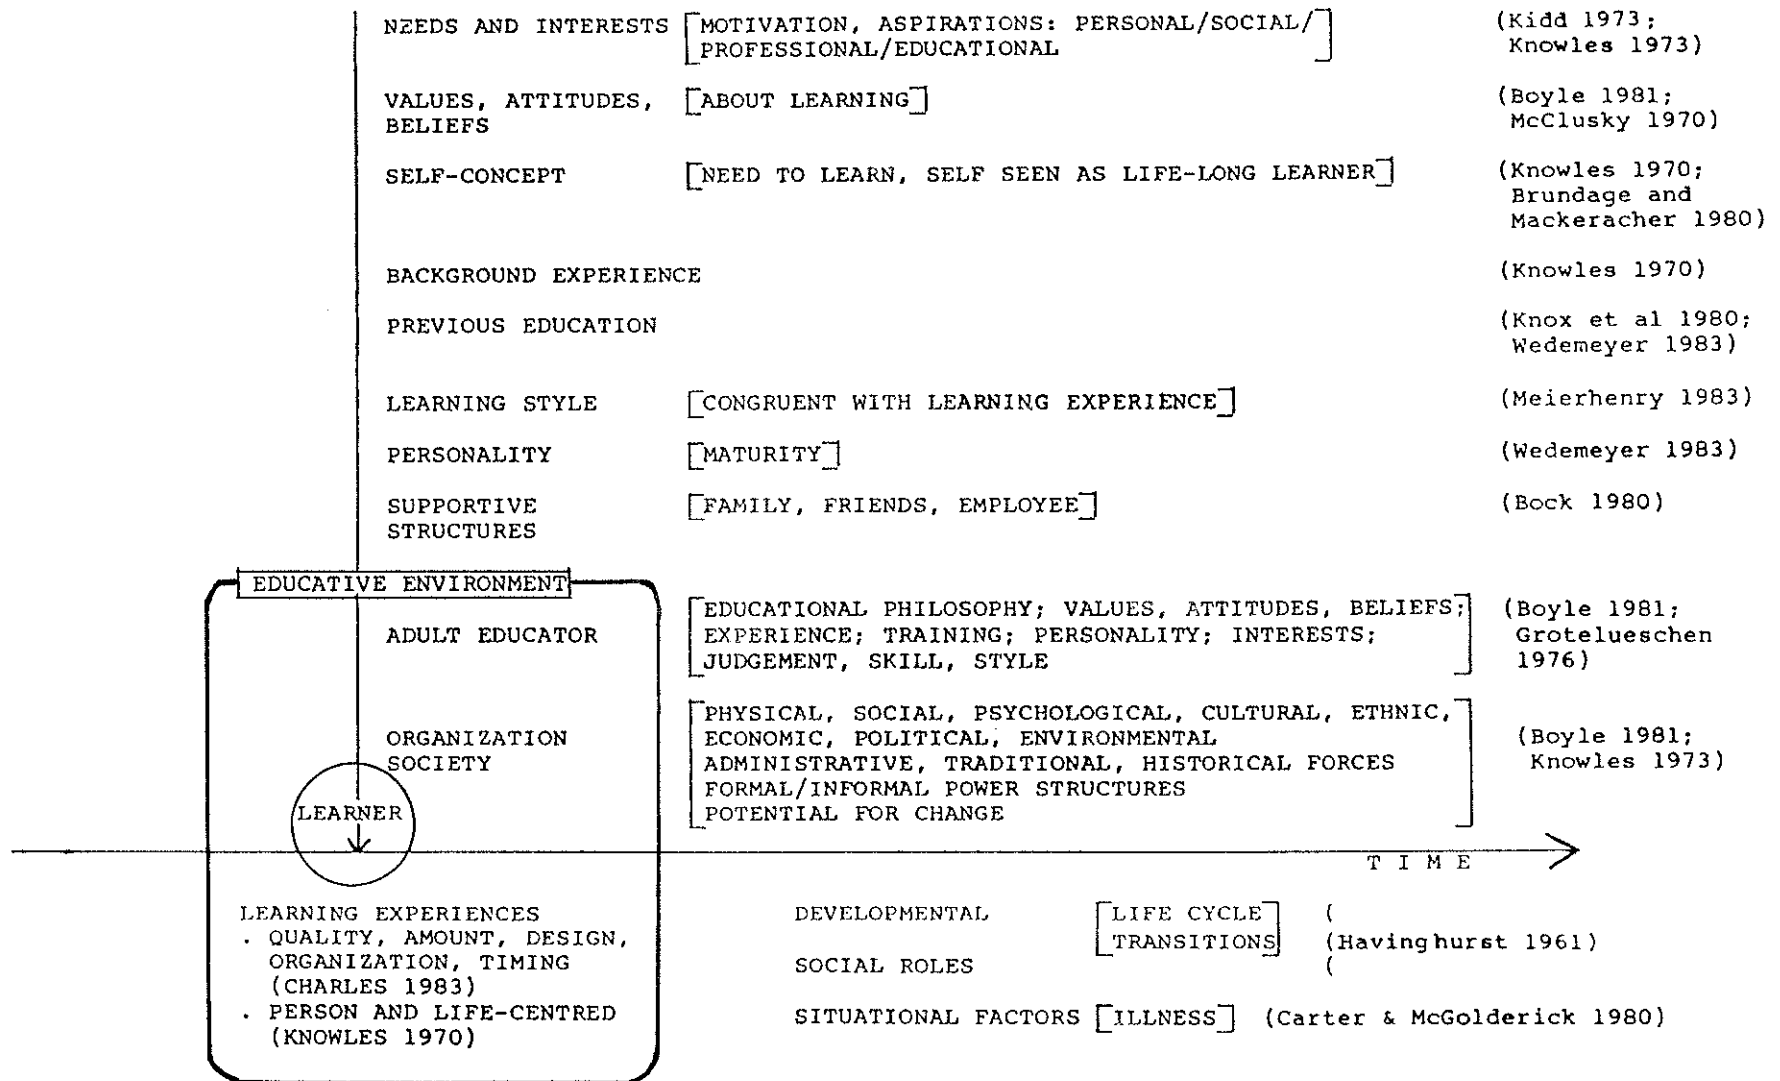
NEEDS AND INTERESTS [MOTIVATION, ASPIRATIONS: PERSONAL/SOCIAL/ PROFESSIONAL/EDUCATIONAL] (Kidd 1973; Knowles 1973)

VALUES, ATTITUDES, BELIEFS [ABOUT LEARNING] (Boyle 1981; McClusky 1970)

SELF-CONCEPT [NEED TO LEARN, SELF SEEN AS LIFE-LONG LEARNER] (Knowles 1970; Brundage and Mackeracher 1980)

BACKGROUND EXPERIENCE (Knowles 1970)

PREVIOUS EDUCATION (Knox et al 1980; Wedemeyer 1983)

LEARNING STYLE [CONGRUENT WITH LEARNING EXPERIENCE] (Meierhenry 1983)

PERSONALITY [MATURITY] (Wedemeyer 1983)

SUPPORTIVE STRUCTURES [FAMILY, FRIENDS, EMPLOYEE] (Bock 1980)

EDUCATIVE ENVIRONMENT

ADULT EDUCATOR [EDUCATIONAL PHILOSOPHY; VALUES, ATTITUDES, BELIEFS; EXPERIENCE; TRAINING; PERSONALITY; INTERESTS; JUDGEMENT, SKILL, STYLE] (Boyle 1981; Grotelueschen 1976)

ORGANIZATION SOCIETY [PHYSICAL, SOCIAL, PSYCHOLOGICAL, CULTURAL, ETHNIC, ECONOMIC, POLITICAL, ENVIRONMENTAL ADMINISTRATIVE, TRADITIONAL, HISTORICAL FORCES FORMAL/INFORMAL POWER STRUCTURES POTENTIAL FOR CHANGE] (Boyle 1981; Knowles 1973)

LEARNER

T I M E

LEARNING EXPERIENCES
. QUALITY, AMOUNT, DESIGN, ORGANIZATION, TIMING (CHARLES 1983)
. PERSON AND LIFE-CENTRED (KNOWLES 1970)

DEVELOPMENTAL [LIFE CYCLE TRANSITIONS] (
SOCIAL ROLES (Havinghurst 1961) (

SITUATIONAL FACTORS [ILLNESS] (Carter & McGolderick 1980)